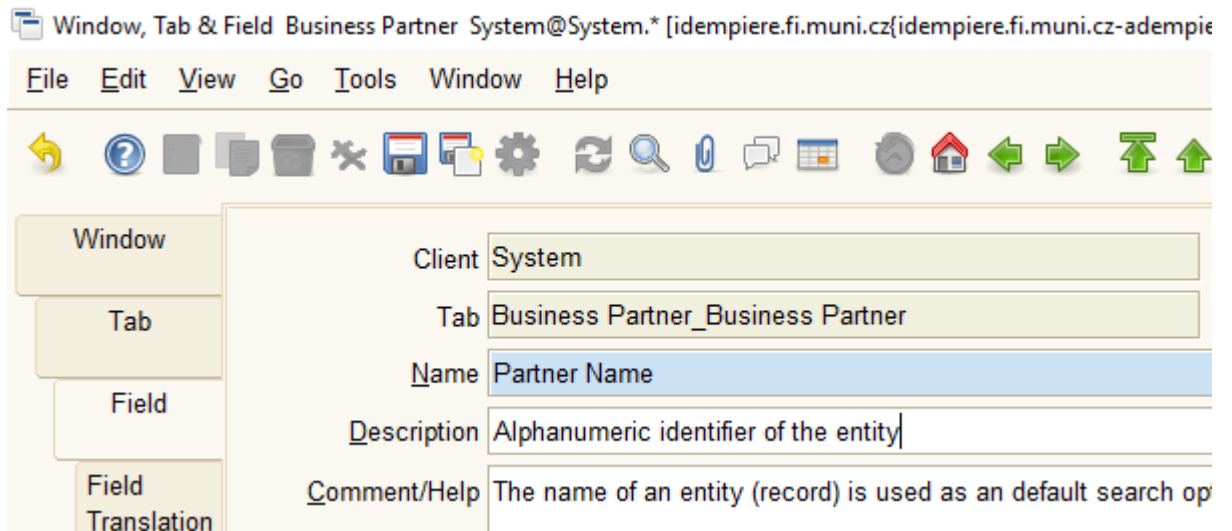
Window, Tab & Field Business Partner System@System.* [idempiere.fi.muni.cz{idempiere.fi.muni.cz-adempie

File Edit View Go Tools Window Help

Window

Tab

Field

Field Translation

Client System

Tab Business Partner_Business Partner

Name Partner Name

Description Alphanumeric identifier of the entity

Comment/Help The name of an entity (record) is used as an default search op